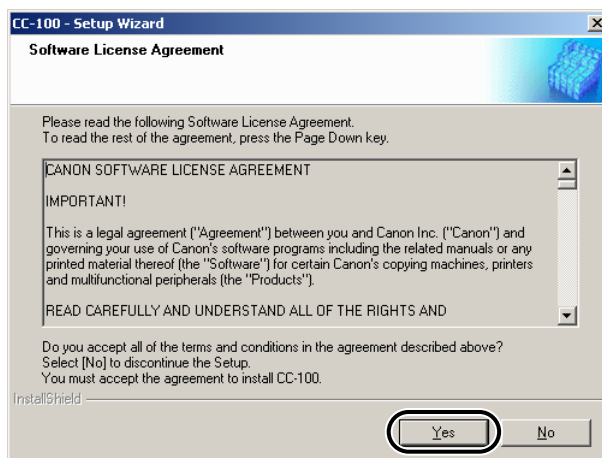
CC-100 - Setup Wizard

Software License Agreement

Please read the following Software License Agreement.
To read the rest of the agreement, press the Page Down key.

CANON SOFTWARE LICENSE AGREEMENT

IMPORTANT!

This is a legal agreement ("Agreement") between you and Canon Inc. ("Canon") and governing your use of Canon's software programs including the related manuals or any printed material thereof (the "Software") for certain Canon's copying machines, printers and multifunctional peripherals (the "Products").

READ CAREFULLY AND UNDERSTAND ALL OF THE RIGHTS AND

Do you accept all of the terms and conditions in the agreement described above?
Select [No] to discontinue the Setup.
You must accept the agreement to install CC-100.

InstallShield

Yes

No